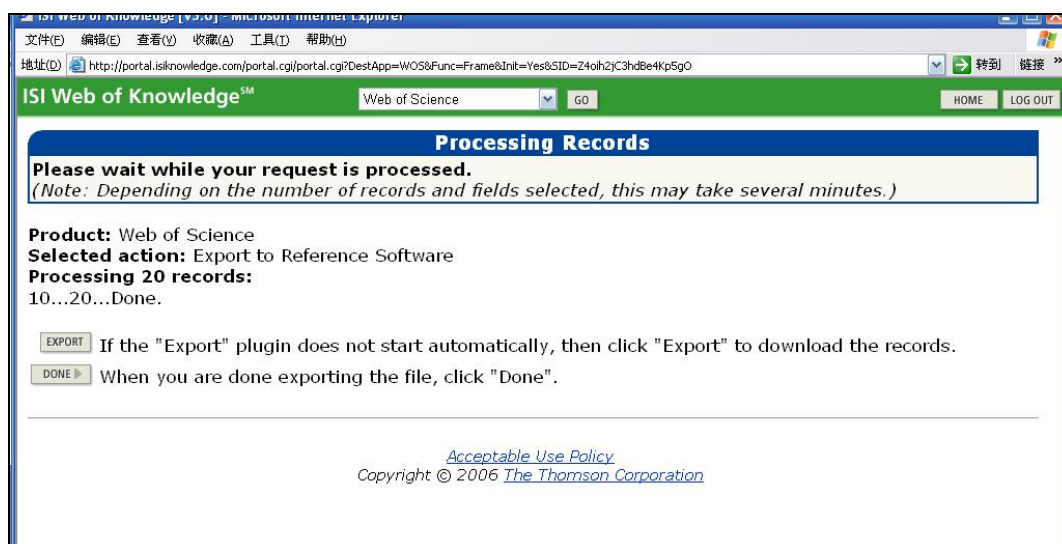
ISI Web of Knowledge [v3.0] - Microsoft Internet Explorer

文件(F) 编辑(E) 查看(V) 收藏(A) 工具(T) 帮助(H)

地址(D) http://portal.isiknowledge.com/portal.cgi/portal.cgi?DestApp=WOS&Func=Frame&Init=Yes&SID=Z4oih2jC3hdBe4Kp5gO 转到 链接

ISI Web of Knowledge℠ Web of Science GO HOME LOG OUT

Processing Records

Please wait while your request is processed.
(Note: Depending on the number of records and fields selected, this may take several minutes.)

Product: Web of Science
Selected action: Export to Reference Software
Processing 20 records:
10...20...Done.

EXPORT If the "Export" plugin does not start automatically, then click "Export" to download the records.

DONE When you are done exporting the file, click "Done".

Acceptable Use Policy
Copyright © 2006 The Thomson Corporation